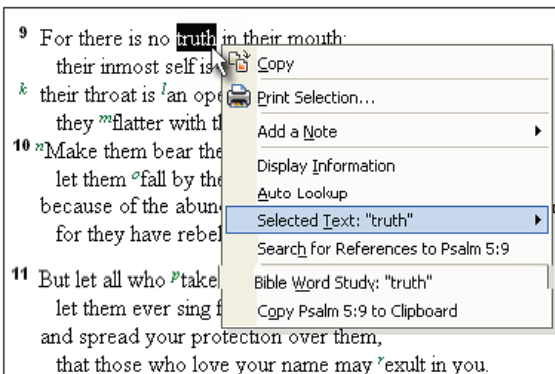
9 For there is no truth in their mouth;
their inmost self is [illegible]
k their throat is l an ope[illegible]
they m flatter with th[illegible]
10 n Make them bear the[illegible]
let them o fall by the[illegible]
because of the abun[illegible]
for they have rebel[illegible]

11 But let all who p take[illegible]
let them ever sing f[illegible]
and spread your protection over them,
that those who love your name may r exult in you.

Copy
Print Selection...
Add a Note
Display Information
Auto Lookup
Selected Text: "truth"
Search for References to Psalm 5:9
Bible Word Study: "truth"
Copy Psalm 5:9 to Clipboard